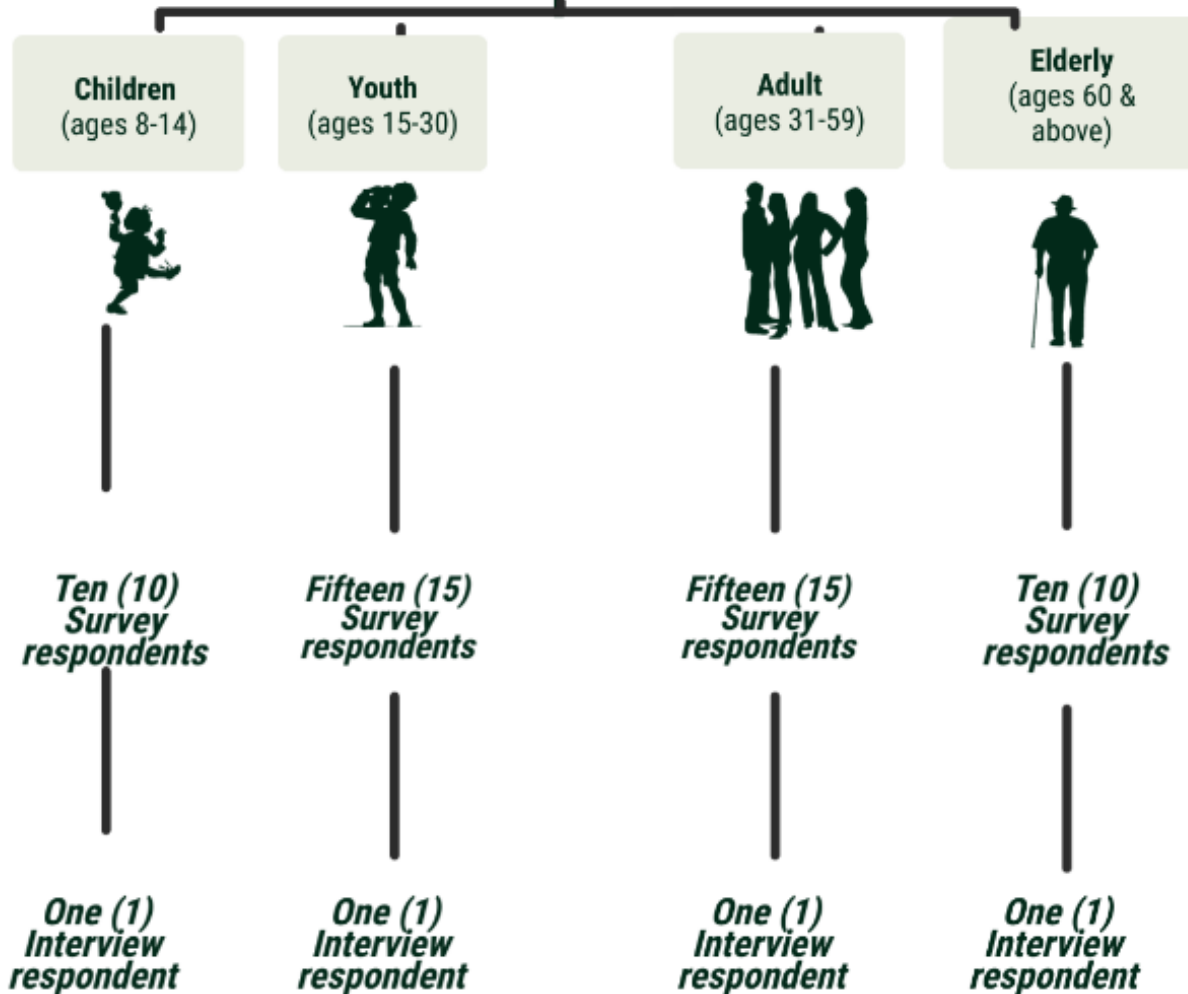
Children
(ages 8-14)

Ten (10)
Survey
respondents

One (1)
Interview
respondent

Youth
(ages 15-30)

Fifteen (15)
Survey
respondents

One (1)
Interview
respondent

Adult
(ages 31-59)

Fifteen (15)
Survey
respondents

One (1)
Interview
respondent

Elderly
(ages 60 &
above)

Ten (10)
Survey
respondents

One (1)
Interview
respondent